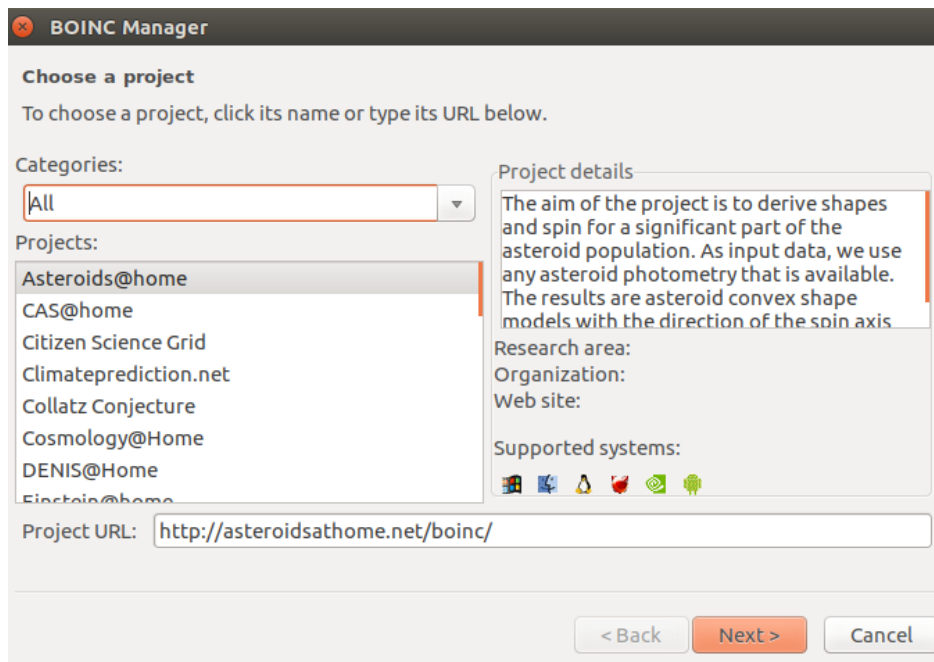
BOINC Manager

Choose a project

To choose a project, click its name or type its URL below.

Categories:

All

Projects:

Asteroids@home
CAS@home
Citizen Science Grid
Climateprediction.net
Collatz Conjecture
Cosmology@Home
DENIS@Home
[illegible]

Project details

The aim of the project is to derive shapes and spin for a significant part of the asteroid population. As input data, we use any asteroid photometry that is available. The results are asteroid convex shape models with the direction of the spin axis

Research area:
Organization:
Web site:

Supported systems:

Project URL: http://asteroidsathome.net/boinc/

< Back
Next >
Cancel